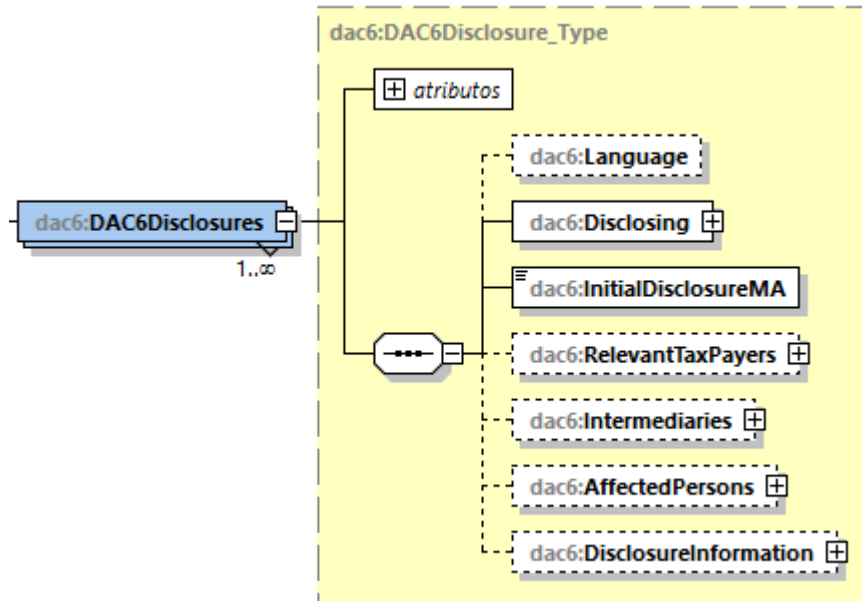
dac6:DAC6Disclosure_Type

atributos

dac6:DAC6Disclosures

1..∞

dac6:Language

dac6:Disclosing

dac6:InitialDisclosureMA

dac6:RelevantTaxPayers

dac6:Intermediaries

dac6:AffectedPersons

dac6:DisclosureInformation